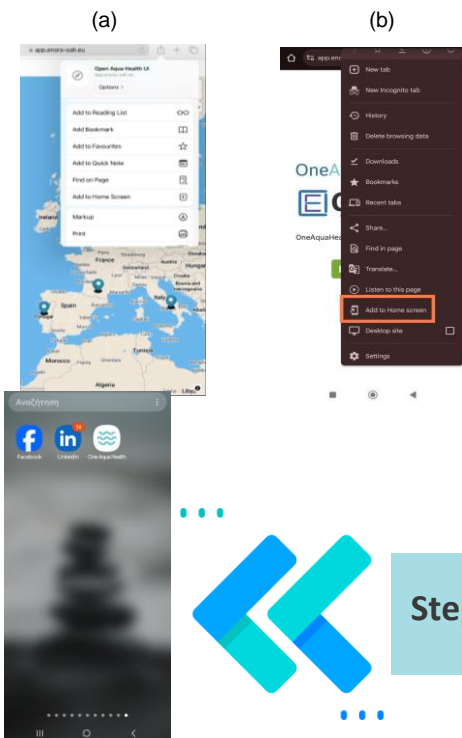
(a)

(b)

app.emora-oah.eu

Open Aqua Health UI

Options >

Add to Reading List

Add Bookmark

Add to Favourites

Add to Quick Note

Find on Page

Add to Home Screen

Markup

Print

Ireland

France

Spain

Algeria

app.em

New tab

New Incognito tab

History

Delete browsing data

Downloads

Bookmarks

Recent tabs

Share...

Find in page

Translate...

Listen to this page

Add to Home screen

Desktop site

Settings

OneA

OneAquaHea

Αναζήτηση

Facebook

LinkedIn

One Aqua Health

Ste